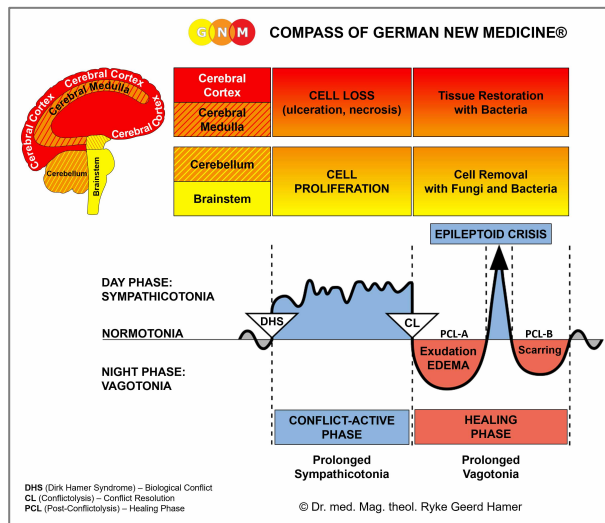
G N M COMPASS OF GERMAN NEW MEDICINE®

Cerebral Cortex
Cerebral Cortex
Cerebral Medulla
Cerebral Cortex
Cerebral Cortex
Cerebellum
Brainstem

| Cerebral Cortex / Cerebral Medulla | CELL LOSS (ulceration, necrosis) | Tissue Restoration with Bacteria |
|---|---|---|
| Cerebellum / Brainstem | CELL PROLIFERATION | Cell Removal with Fungi and Bacteria |

EPILEPTOID CRISIS

DAY PHASE: SYMPATHICOTONIA

NORMOTONIA

NIGHT PHASE: VAGOTONIA

DHS

CL

PCL-A

PCL-B

Exudation EDEMA

Scarring

CONFLICT-ACTIVE PHASE

HEALING PHASE

Prolonged Sympathicotonia

Prolonged Vagotonia

DHS (Dirk Hamer Syndrome) – Biological Conflict
CL (Conflictolysis) – Conflict Resolution
PCL (Post-Conflictolysis) – Healing Phase

© Dr. med. Mag. theol. Ryke Geerd Hamer